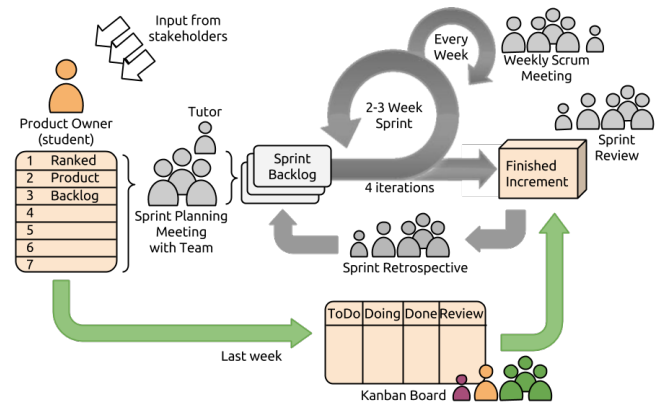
Input from stakeholders

Every Week

Weekly Scrum Meeting

Product Owner (student)

Tutor

2-3 Week Sprint

Sprint Review

1 Ranked
2 Product
3 Backlog
4
5
6
7

Sprint Planning Meeting with Team

Sprint Backlog

4 iterations

Finished Increment

Sprint Retrospective

Last week

| ToDo | Doing | Done | Review |
|---|---|---|---|
| | | | |

Kanban Board